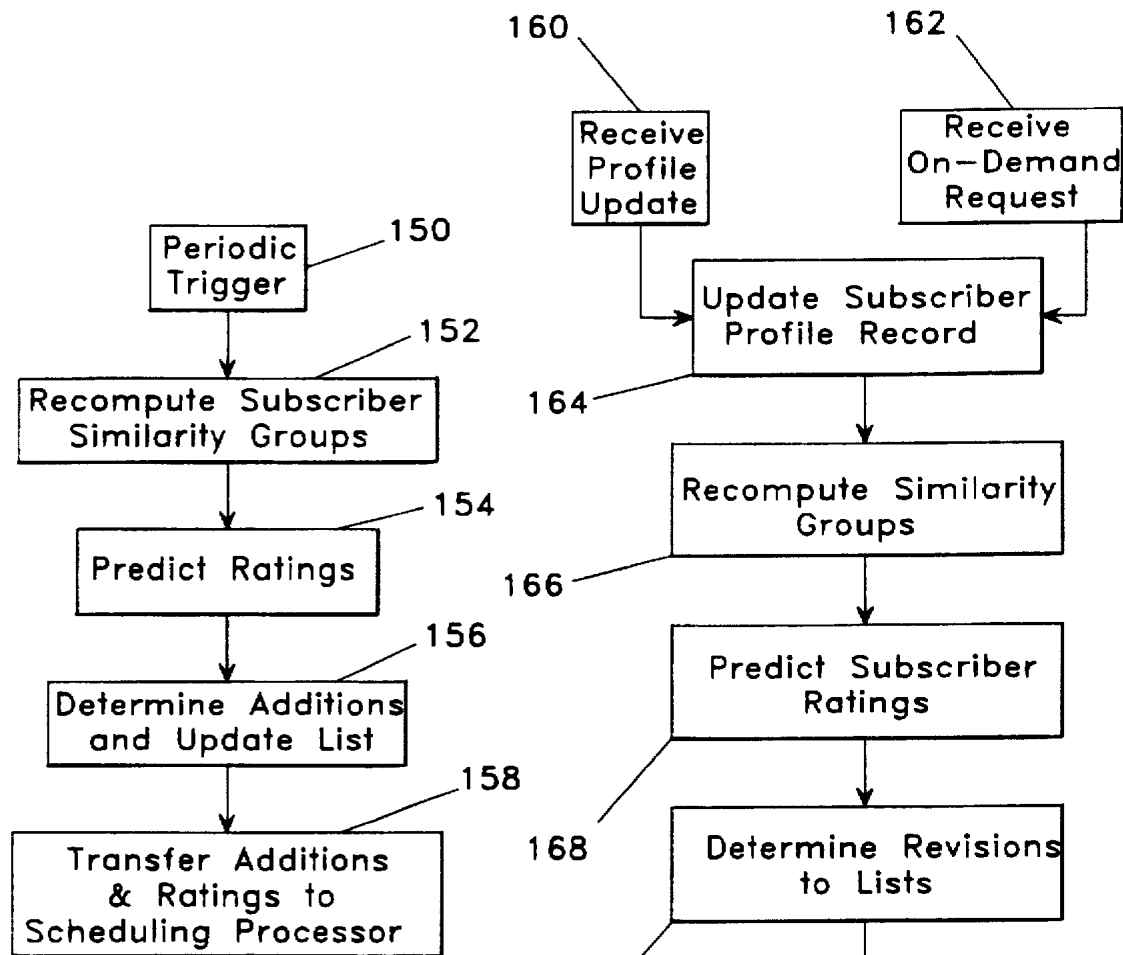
160

162

Receive Profile Update

Receive On—Demand Request

Periodic Trigger

150

Update Subscriber Profile Record

152

Recompute Subscriber Similarity Groups

164

Recompute Similarity Groups

154

Predict Ratings

166

156

Predict Subscriber Ratings

Determine Additions and Update List

158

168

Determine Revisions to Lists

Transfer Additions & Ratings to Scheduling Processor